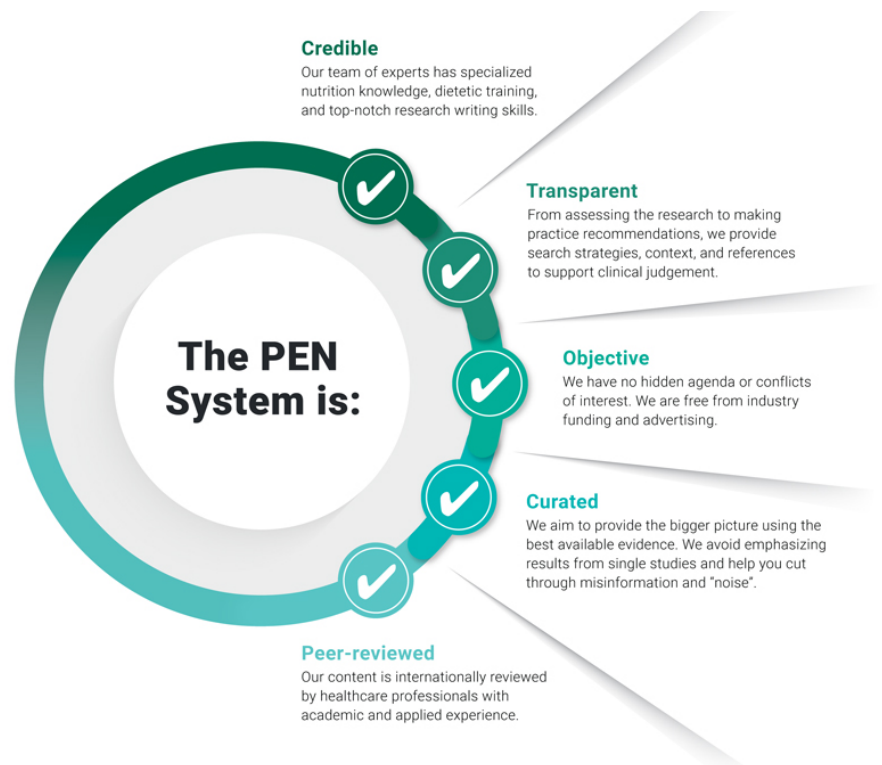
The PEN System is:

Credible
Our team of experts has specialized nutrition knowledge, dietetic training, and top-notch research writing skills.

Transparent
From assessing the research to making practice recommendations, we provide search strategies, context, and references to support clinical judgement.

Objective
We have no hidden agenda or conflicts of interest. We are free from industry funding and advertising.

Curated
We aim to provide the bigger picture using the best available evidence. We avoid emphasizing results from single studies and help you cut through misinformation and "noise".

Peer-reviewed
Our content is internationally reviewed by healthcare professionals with academic and applied experience.